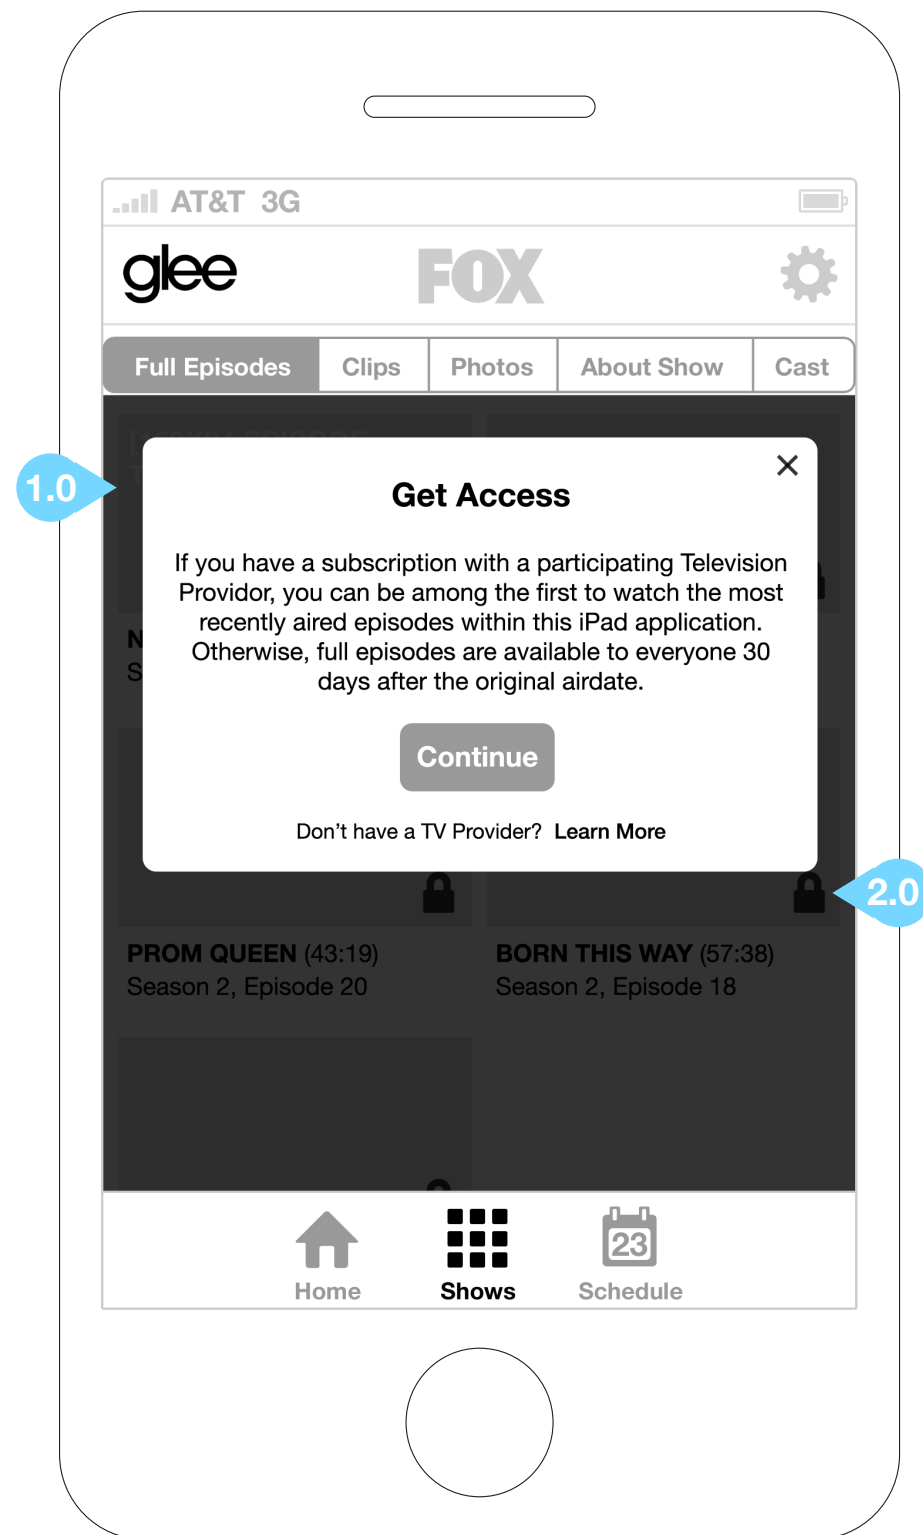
AT&T 3G

glee

FOX

Full Episodes | Clips | Photos | About Show | Cast

1.0

Get Access

If you have a subscription with a participating Television Providor, you can be among the first to watch the most recently aired episodes within this iPad application. Otherwise, full episodes are available to everyone 30 days after the original airdate.

Continue

Don't have a TV Provider? Learn More

N
S

2.0

PROM QUEEN (43:19)
Season 2, Episode 20

BORN THIS WAY (57:38)
Season 2, Episode 18

Home

Shows

23
Schedule